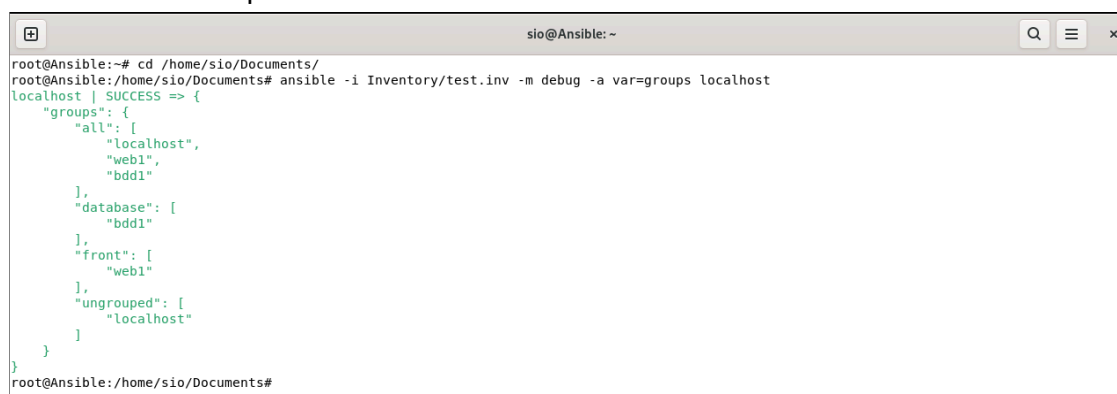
sio@Ansible: ~

root@Ansible:~# cd /home/sio/Documents/
root@Ansible:/home/sio/Documents# ansible -i Inventory/test.inv -m debug -a var=groups localhost
localhost | SUCCESS => {
    "groups": {
        "all": [
            "localhost",
            "web1",
            "bdd1"
        ],
        "database": [
            "bdd1"
        ],
        "front": [
            "web1"
        ],
        "ungrouped": [
            "localhost"
        ]
    }
}
root@Ansible:/home/sio/Documents#